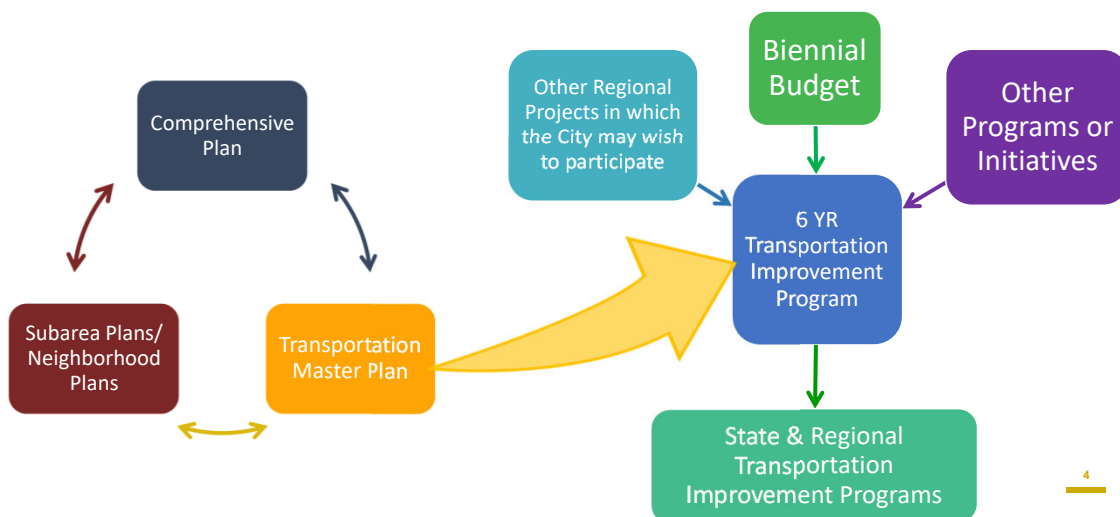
Comprehensive Plan

Subarea Plans/ Neighborhood Plans

Transportation Master Plan

Other Regional Projects in which the City may wish to participate

Biennial Budget

Other Programs or Initiatives

6 YR Transportation Improvement Program

State & Regional Transportation Improvement Programs

4